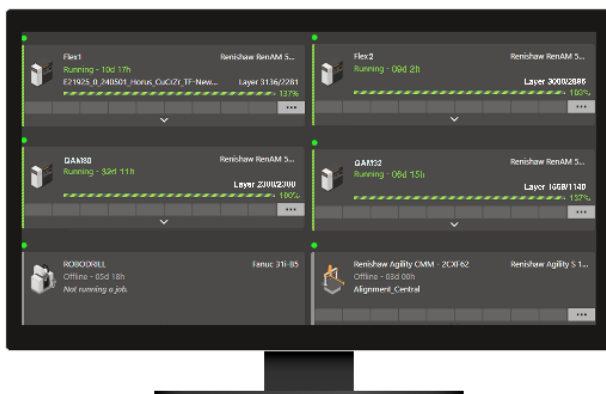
Flex1
Renishaw RenAM 5...
Running - 10d 17h
E21935_0_248501_Horus_CuCrZr_TF-New...
Layer 3136/2281
137%
•••

Flex2
Renishaw RenAM 5...
Running - 09d 2h
Layer 3000/2886
103%
•••

QAM80
Renishaw RenAM 5...
Running - 32d 11h
Layer 2300/2300
100%
•••

QAM32
Renishaw RenAM 5...
Running - 06d 15h
Layer 1668/1140
137%
•••

ROBODRILL
Fanuc 31i-B5
Offline - 05d 18h
Not running a job.

Renishaw Agility CMM - 2CXF62
Renishaw Agility S 1...
Offline - 03d 00h
Alignment_Central
•••